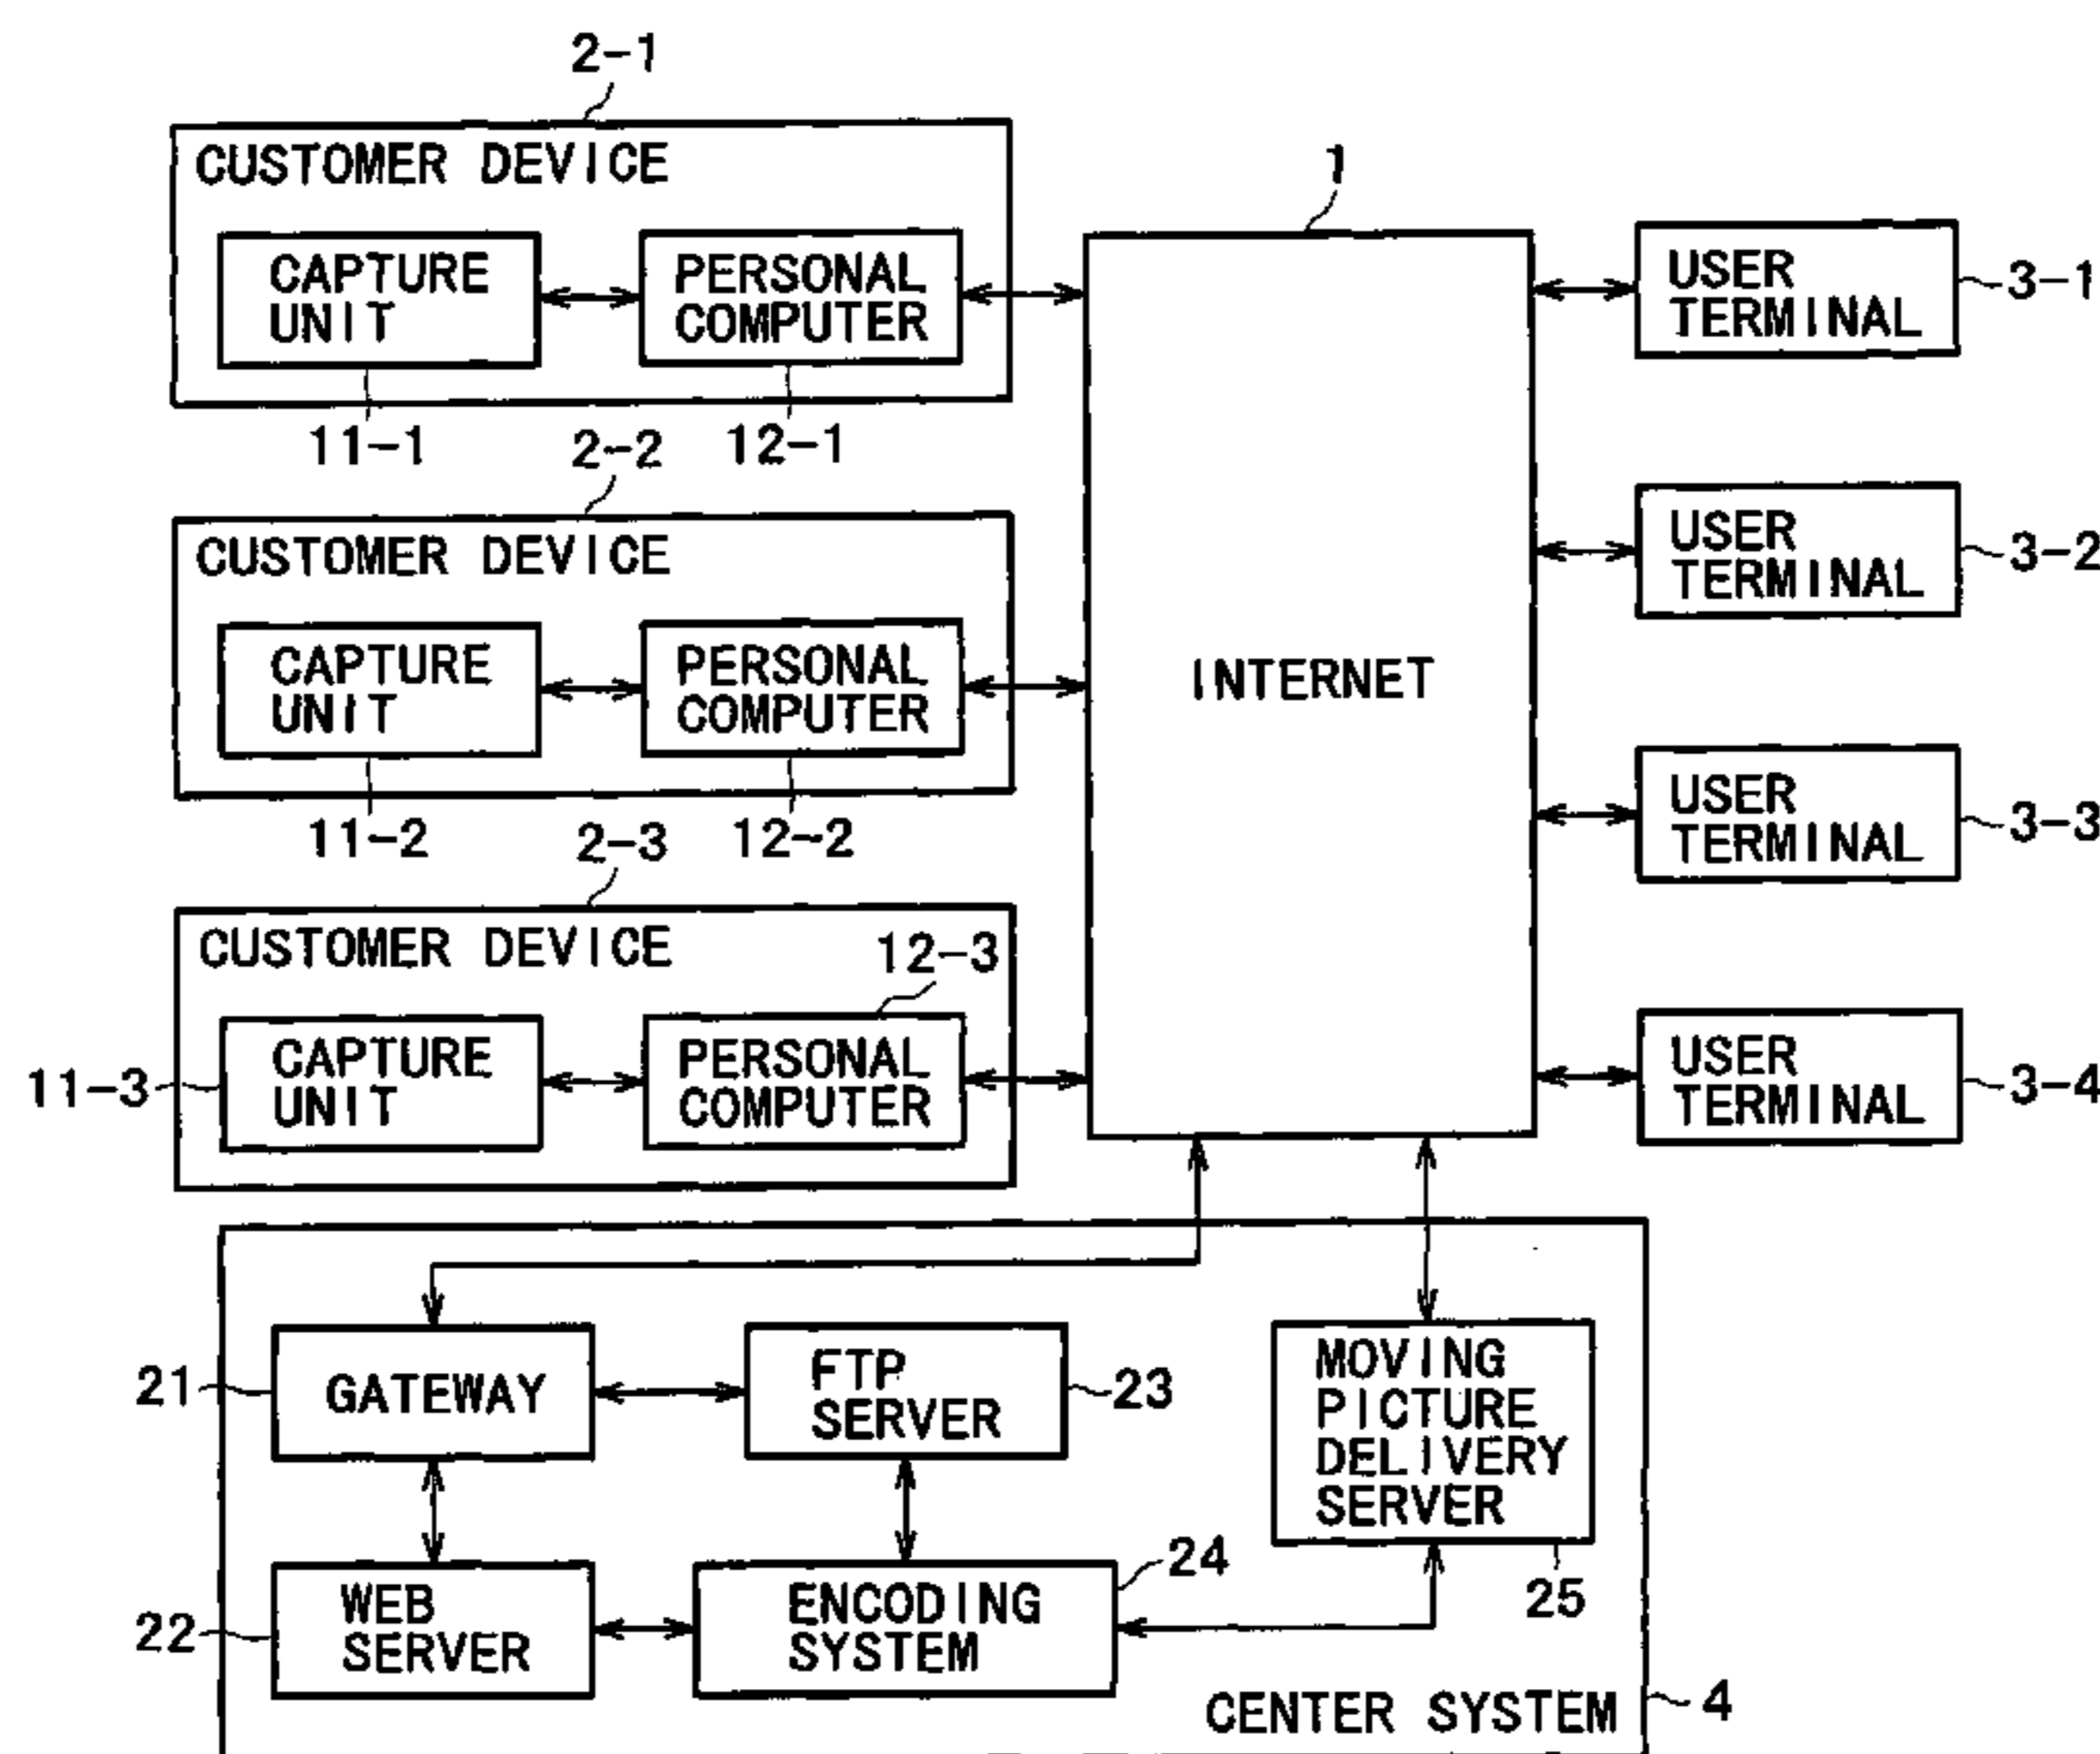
2-1

CUSTOMER DEVICE

CAPTURE UNIT

PERSONAL COMPUTER

11-1

12-1

2-2

CUSTOMER DEVICE

CAPTURE UNIT

PERSONAL COMPUTER

11-2

12-2

2-3

CUSTOMER DEVICE

12-3

11-3

CAPTURE UNIT

PERSONAL COMPUTER

1

INTERNET

USER TERMINAL

3-1

USER TERMINAL

3-2

USER TERMINAL

3-3

USER TERMINAL

3-4

21

GATEWAY

FTP SERVER

23

MOVING PICTURE DELIVERY SERVER

25

22

WEB SERVER

ENCODING SYSTEM

24

CENTER SYSTEM

4